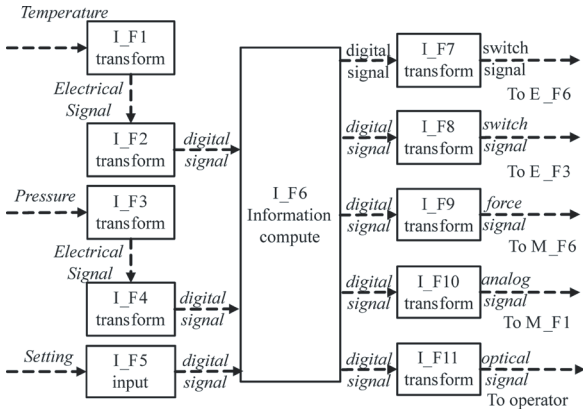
Temperature

I_F1 transform

Electrical Signal

I_F2 transform

digital signal

Pressure

I_F3 transform

Electrical Signal

I_F4 transform

digital signal

Setting

I_F5 input

digital signal

I_F6 Information compute

digital signal

I_F7 transform

switch signal

To E_F6

digital signal

I_F8 transform

switch signal

To E_F3

digital signal

I_F9 transform

force signal

To M_F6

digital signal

I_F10 transform

analog signal

To M_F1

digital signal

I_F11 transform

optical signal

To operator